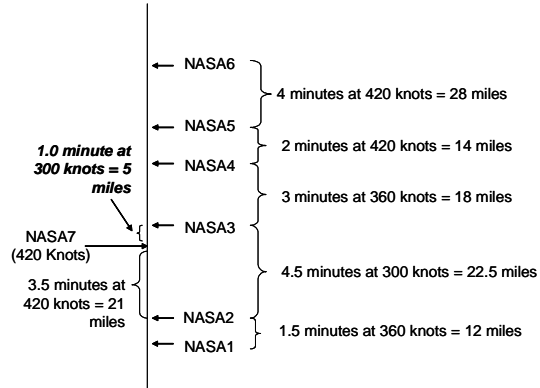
NASA6

4 minutes at 420 knots = 28 miles

NASA5

2 minutes at 420 knots = 14 miles

*1.0 minute at 300 knots = 5 miles*

NASA4

3 minutes at 360 knots = 18 miles

NASA7 (420 Knots)

NASA3

4.5 minutes at 300 knots = 22.5 miles

3.5 minutes at 420 knots = 21 miles

NASA2

1.5 minutes at 360 knots = 12 miles

NASA1